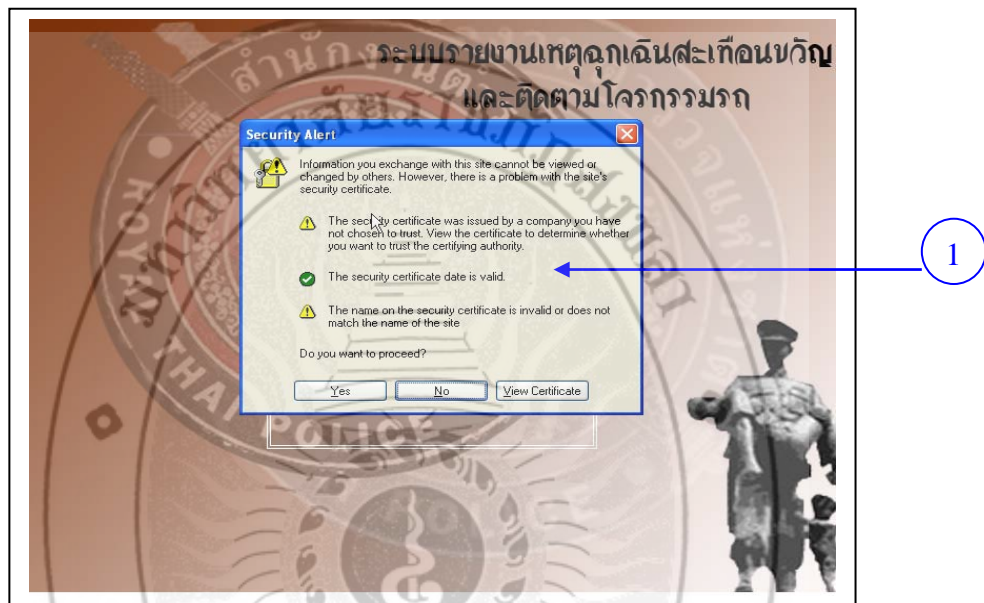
ระบบรายงานเหตุฉุกเฉินสะเทือนขวัญ
และติดตามโจรกรรมรถ

Security Alert

Information you exchange with this site cannot be viewed or changed by others. However, there is a problem with the site's security certificate.

The security certificate was issued by a company you have not chosen to trust. View the certificate to determine whether you want to trust the certifying authority.

The security certificate date is valid.

The name on the security certificate is invalid or does not match the name of the site

Do you want to proceed?

Yes No View Certificate

1

POLICE